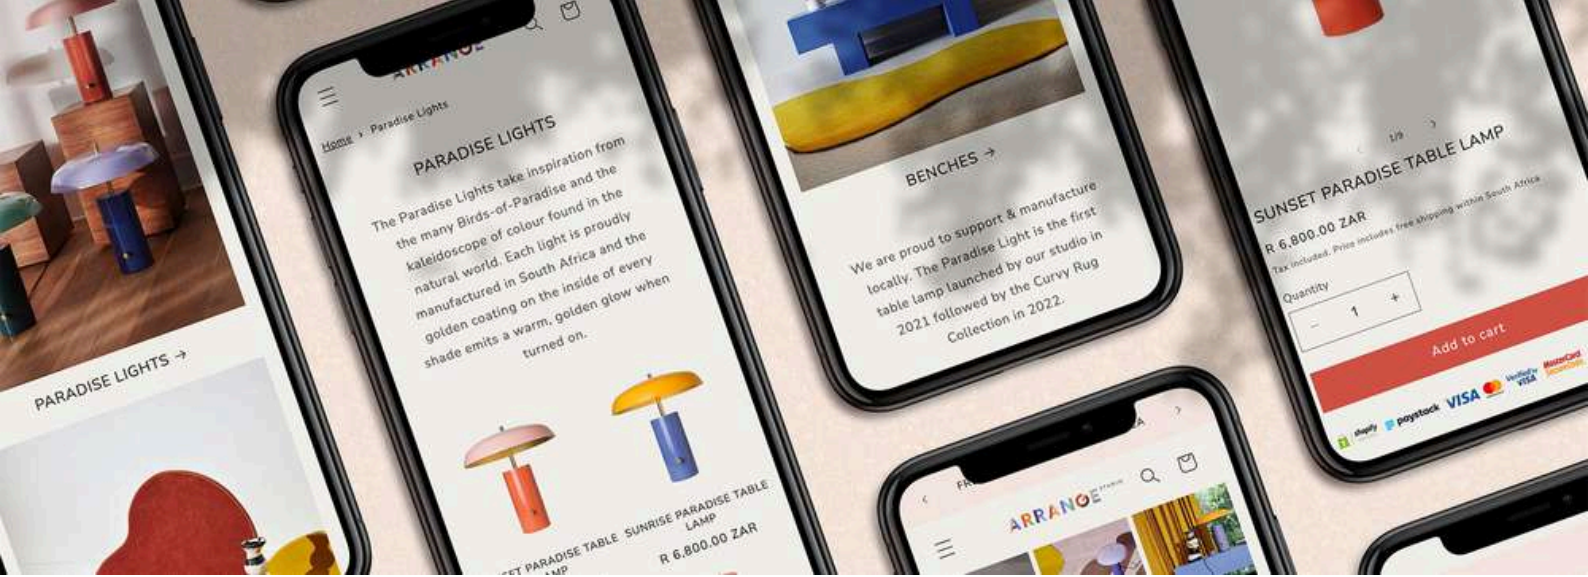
PARADISE LIGHTS →

ARRANGE

Home › Paradise Lights

PARADISE LIGHTS

The Paradise Lights take inspiration from the many Birds-of-Paradise and the kaleidoscope of colour found in the natural world. Each light is proudly manufactured in South Africa and the golden coating on the inside of every shade emits a warm, golden glow when turned on.

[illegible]ET PARADISE TABLE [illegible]AMP

SUNRISE PARADISE TABLE LAMP
R 6,800.00 ZAR

BENCHES →

We are proud to support & manufacture locally. The Paradise Light is the first table lamp launched by our studio in 2021 followed by the Curvy Rug Collection in 2022.

1/9

SUNSET PARADISE TABLE LAMP
R 6,800.00 ZAR
Tax included. Price includes free shipping within South Africa

Quantity
− 1 +

Add to cart

shopify paystack VISA Verified by VISA MasterCard SecureCode

ARRANGE STUDIO